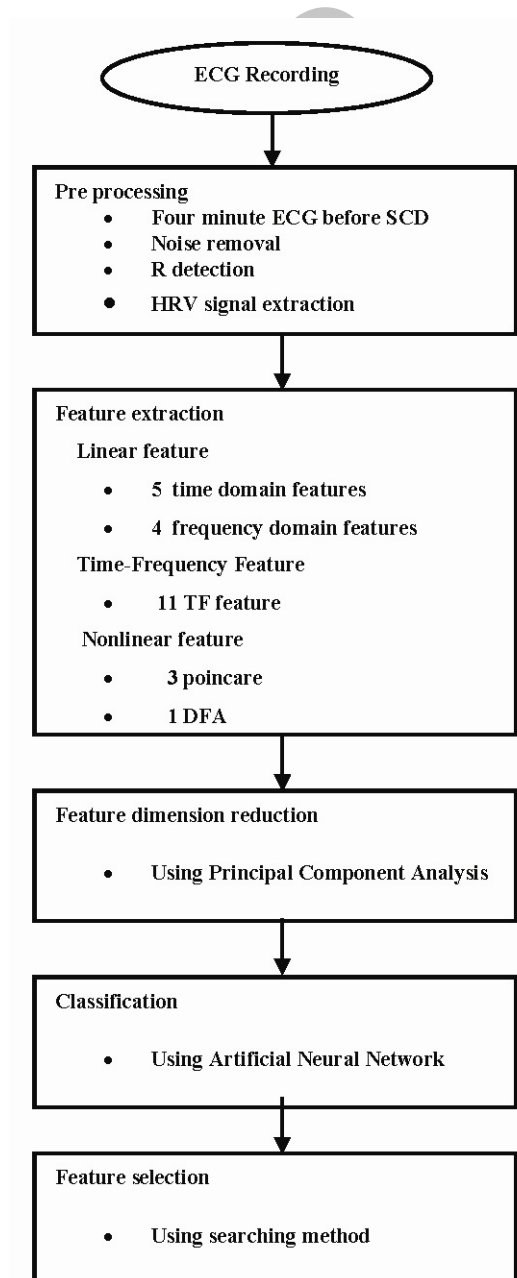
ECG Recording

Pre processing
• Four minute ECG before SCD
• Noise removal
• R detection
• HRV signal extraction

Feature extraction
Linear feature
• 5 time domain features
• 4 frequency domain features
Time-Frequency Feature
• 11 TF feature
Nonlinear feature
• 3 poincare
• 1 DFA

Feature dimension reduction
• Using Principal Component Analysis

Classification
• Using Artificial Neural Network

Feature selection
• Using searching method